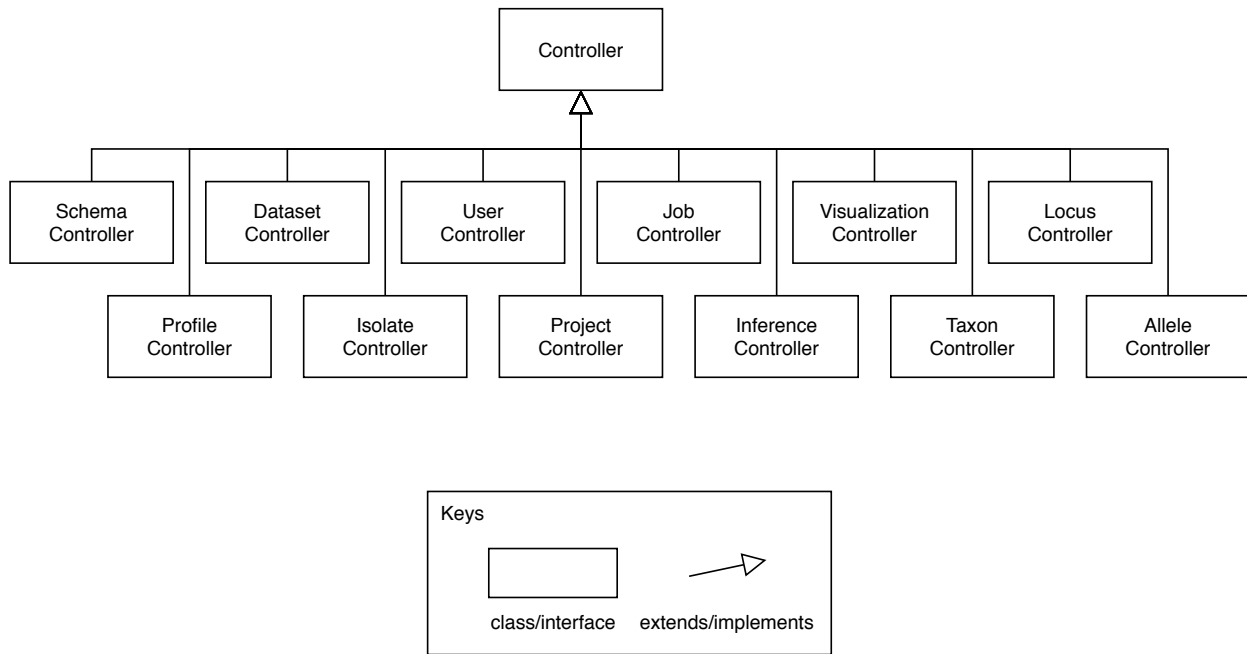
Controller

Schema Controller

Dataset Controller

User Controller

Job Controller

Visualization Controller

Locus Controller

Profile Controller

Isolate Controller

Project Controller

Inference Controller

Taxon Controller

Allele Controller

Keys

class/interface

extends/implements